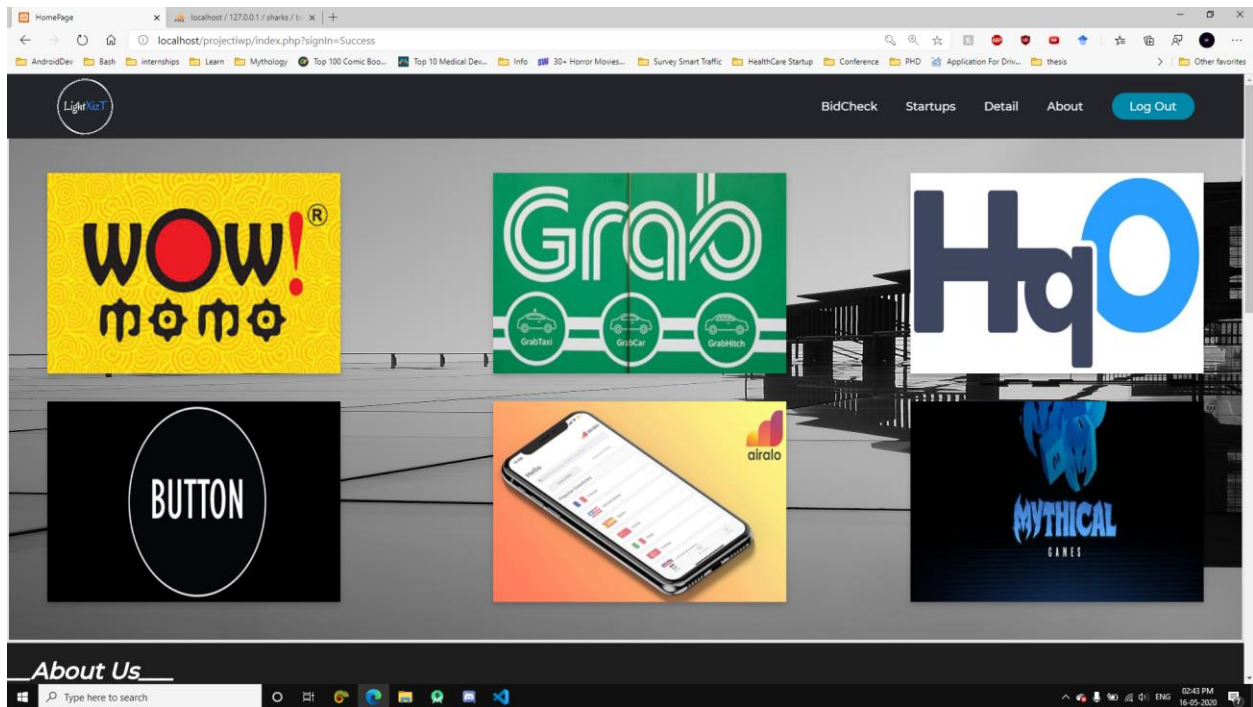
HomePage ×
localhost / 127.0.0.1 / sharks / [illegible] ×
+

localhost/projectiwp/index.php?signIn=Success

AndroidDev
Bash
internships
Learn
Mythology
Top 100 Comic Boo...
Top 10 Medical Dev...
Info
30+ Horror Movies...
Survey Smart Traffic
HealthCare Startup
Conference
PHD
Application For Driv...
thesis
Other favorites

LightXizT

BidCheck
Startups
Detail
About
Log Out

WOW! ®
momo

Grab
GrabTaxi
GrabCar
GrabHitch

HqO

BUTTON

airalo

MYTHICAL
GAMES

About Us

Type here to search

ENG
02:43 PM
16-05-2020